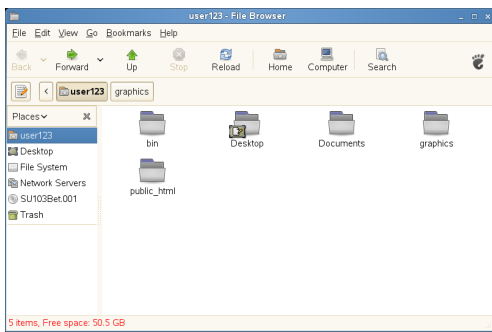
user123 - File Browser

File Edit View Go Bookmarks Help

Back Forward Up Stop Reload Home Computer Search

user123 graphics

Places

user123
Desktop
File System
Network Servers
SU103Bet.001
Trash

bin
Desktop
Documents
graphics
public_html

5 items, Free space: 50.5 GB